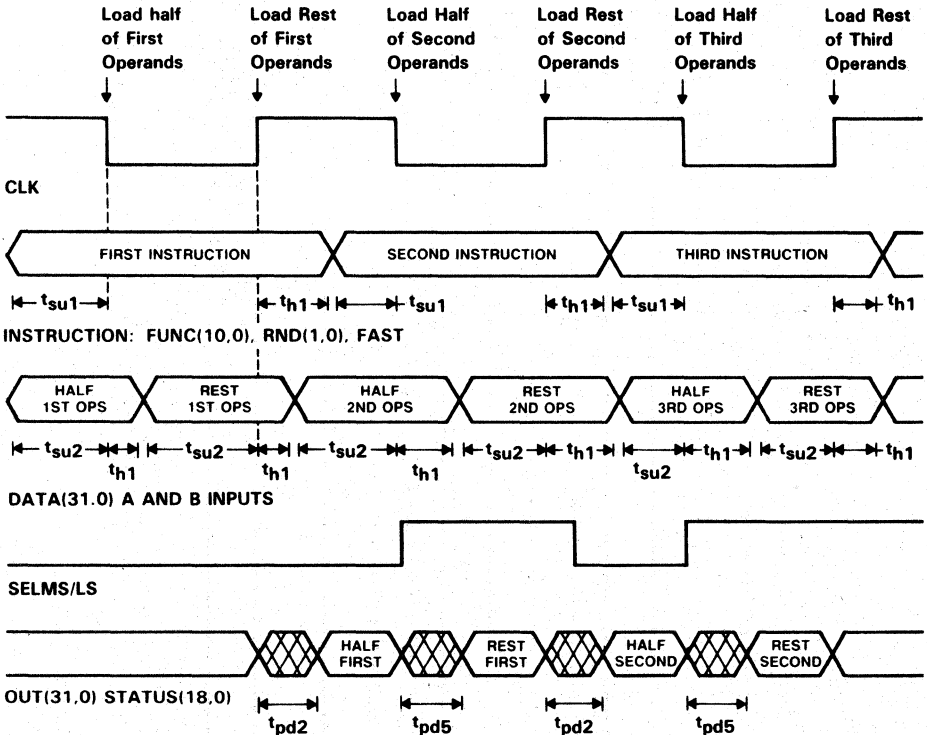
Load half of First Operands

Load Rest of First Operands

Load Half of Second Operands

Load Rest of Second Operands

Load Half of Third Operands

Load Rest of Third Operands

CLK

FIRST INSTRUCTION

SECOND INSTRUCTION

THIRD INSTRUCTION

$t_{su1}$ $t_{h1}$ $t_{su1}$ $t_{h1}$ $t_{su1}$ $t_{h1}$

INSTRUCTION: FUNC(10,0), RND(1,0), FAST

HALF 1ST OPS

REST 1ST OPS

HALF 2ND OPS

REST 2ND OPS

HALF 3RD OPS

REST 3RD OPS

$t_{su2}$ $t_{h1}$ $t_{su2}$ $t_{h1}$ $t_{su2}$ $t_{h1}$ $t_{su2}$ $t_{h1}$ $t_{su2}$ $t_{h1}$ $t_{su2}$ $t_{h1}$

DATA(31.0) A AND B INPUTS

SELMS/LS

HALF FIRST

REST FIRST

HALF SECOND

REST SECOND

OUT(31,0) STATUS(18,0)

$t_{pd2}$ $t_{pd5}$ $t_{pd2}$ $t_{pd5}$